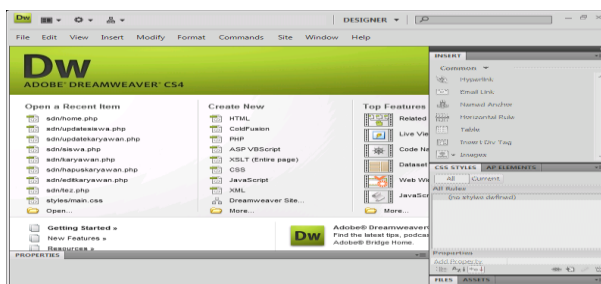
Dw

DESIGNER ▾

File Edit View Insert Modify Format Commands Site Window Help

Dw
ADOBE® DREAMWEAVER® CS4

Open a Recent Item
sdn/home.php
sdn/updatesiswa.php
sdn/updatekaryawan.php
sdn/siswa.php
sdn/karyawan.php
sdn/hapuskaryawan.php
sdn/editkaryawan.php
sdn/tez.php
styles/main.css
Open...

Create New
HTML
ColdFusion
PHP
ASP VBScript
XSLT (Entire page)
CSS
JavaScript
XML
Dreamweaver Site...
More...

Top Features
Related
Live Vie
Code Na
Dataset
Web Wi
JavaScr
More...

Getting Started »
New Features »
Resources »

Dw
Adobe® Dreamweaver
Find the latest tips, podcas
Adobe® Bridge Home.

PROPERTIES

INSERT
Common ▾
Hyperlink
Email Link
Named Anchor
Horizontal Rule
Table
Insert Div Tag
Images

CSS STYLES AP ELEMENTS
All Current
All Rules
(no styles defined)

Properties
Add Property

FILES ASSETS